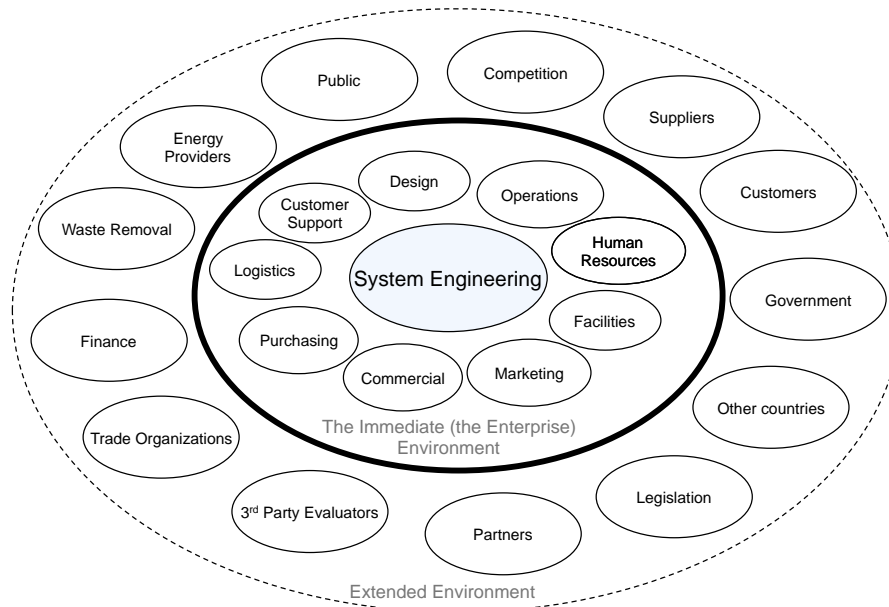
Public

Competition

Suppliers

Energy Providers

Customers

Waste Removal

Design

Customer Support

Operations

Human Resources

Logistics

System Engineering

Government

Facilities

Finance

Purchasing

Commercial

Marketing

Other countries

The Immediate (the Enterprise) Environment

Trade Organizations

Legislation

3$^{rd}$ Party Evaluators

Partners

Extended Environment